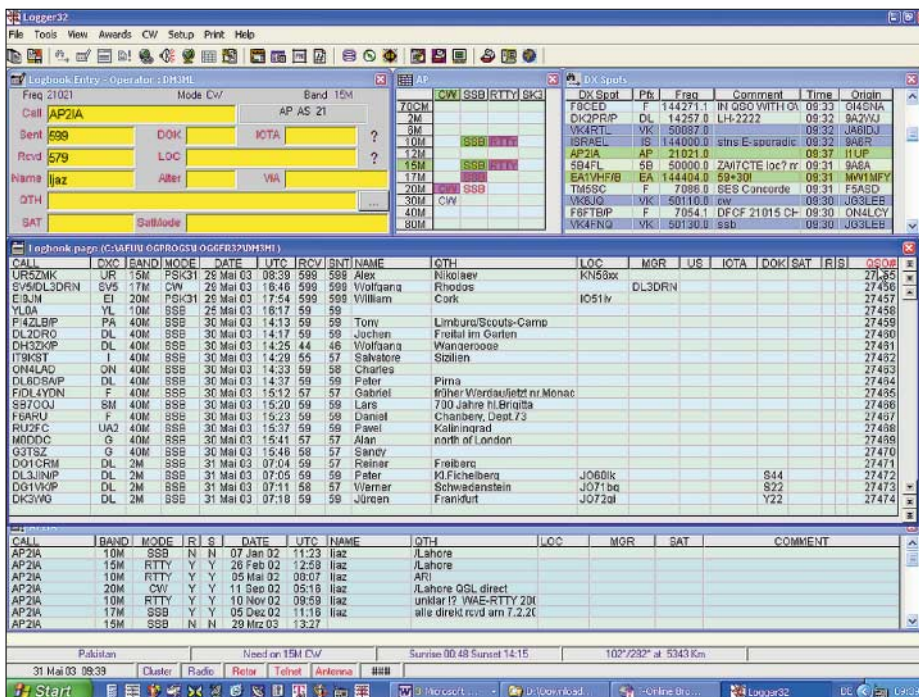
Logger32

File Tools View Awards CW Setup Print Help

Logbook Entry - Operator : DM3ML

Freq 21021 Mode CW Band 15M

Call AP2IA AP AS 21

Sent 599 DOK IOTA ?

Rcvd 579 LOC ?

Name Ijaz Alter VIA

QTH

SAT SatMode

AP

| | CW | SSB | RTTY | SK3 |
|---|---|---|---|---|
| 70CM | | | | |
| 2M | | | | |
| 6M | | | | |
| 10M | | SSB | RTTY | |
| 12M | | | | |
| 15M | | SSB | RTTY | |
| 17M | | SSB | | |
| 20M | CW | SSB | | |
| 30M | CW | | | |
| 40M | | | | |
| 80M | | | | |

DX Spots

| DX Spot | Pfx | Freq | Comment | Time | Origin |
|---|---|---|---|---|---|
| F8CED | F | 144271.1 | IN QSO WITH G\ | 09:33 | GI4SNA |
| DK2PR/P | DL | 14257.0 | LH-2222 | 09:32 | 9A2WJ |
| VK4RTL | VK | 50087.0 | | 09:32 | JA6IDJ |
| ISRAEL | IS | 144000.0 | stns E-sporadic | 09:32 | 9A6R |
| AP2IA | AP | 21021.0 | | 09:37 | I1UP |
| 5B4FL | 5B | 50000.0 | ZA/I7CTE loc? m | 09:31 | 9A8A |
| EA1VHF/B | EA | 144404.0 | 59+30! | 09:31 | MW1MFY |
| TM5SC | F | 7086.0 | SES Concorde | 09:31 | F5ASD |
| VK6JQ | VK | 50110.0 | cw | 09:30 | JG3LEB |
| F6FTB/P | F | 7054.1 | DFCF 21015 CH | 09:30 | ON4LCY |
| VK4FNQ | VK | 50130.0 | ssb | 09:30 | JG3LEB |

Logbook page (C:\AFUW OGPROGS\LOGGER32\DM3ML)

| CALL | DXC | BAND | MODE | DATE | UTC | RCV | SNT | NAME | QTH | LOC | MGR | US | IOTA | DOK | SAT | R | S | QSO# |
|---|---|---|---|---|---|---|---|---|---|---|---|---|---|---|---|---|---|---|
| UR5ZMK | UR | 15M | PSK31 | 29 Mai 03 | 08:39 | 599 | 599 | Alex | Nikolaev | KN58xx | | | | | | | | 27455 |
| SV5/DL3DRN | SV5 | 17M | CW | 29 Mai 03 | 16:46 | 599 | 599 | Wolfgang | Rhodos | | DL3DRN | | | | | | | 27456 |
| EI8JM | EI | 20M | PSK31 | 29 Mai 03 | 17:54 | 599 | 599 | William | Cork | IO51iv | | | | | | | | 27457 |
| YL0A | YL | 10M | SSB | 25 Mai 03 | 16:17 | 59 | 59 | | | | | | | | | | | 27458 |
| PI4ZLB/P | PA | 40M | SSB | 30 Mai 03 | 14:13 | 59 | 59 | Tony | Limburg/Scouts-Camp | | | | | | | | | 27459 |
| DL2DRO | DL | 40M | SSB | 30 Mai 03 | 14:17 | 59 | 59 | Jochen | Freital im Garten | | | | | | | | | 27460 |
| DH3ZK/P | DL | 40M | SSB | 30 Mai 03 | 14:25 | 44 | 46 | Wolfgang | Wangerooge | | | | | | | | | 27461 |
| IT9KST | I | 40M | SSB | 30 Mai 03 | 14:29 | 55 | 57 | Salvatore | Sizilien | | | | | | | | | 27462 |
| ON4LAD | ON | 40M | SSB | 30 Mai 03 | 14:33 | 59 | 58 | Charles | | | | | | | | | | 27463 |
| DL6DSA/P | DL | 40M | SSB | 30 Mai 03 | 14:37 | 59 | 59 | Peter | Pirna | | | | | | | | | 27464 |
| F/DL4YDN | F | 40M | SSB | 30 Mai 03 | 15:12 | 57 | 57 | Gabriel | früher Werdau/jetzt nr.Monac | | | | | | | | | 27465 |
| S97OOJ | SM | 40M | SSB | 30 Mai 03 | 15:20 | 59 | 59 | Lars | 700 Jahre hl.Brigitta | | | | | | | | | 27466 |
| F6ARU | F | 40M | SSB | 30 Mai 03 | 15:23 | 59 | 59 | Daniel | Chanbery, Dept.73 | | | | | | | | | 27467 |
| RU2FC | UA2 | 40M | SSB | 30 Mai 03 | 15:37 | 59 | 59 | Pavel | Kaliningrad | | | | | | | | | 27468 |
| M0DDC | G | 40M | SSB | 30 Mai 03 | 15:41 | 57 | 57 | Alan | north of London | | | | | | | | | 27469 |
| G3TSZ | G | 40M | SSB | 30 Mai 03 | 15:46 | 58 | 57 | Sandy | | | | | | | | | | 27470 |
| DO1CRM | DL | 2M | SSB | 31 Mai 03 | 07:04 | 59 | 57 | Reiner | Freiberg | | | | | | | | | 27471 |
| DL3JIN/P | DL | 2M | SSB | 31 Mai 03 | 07:05 | 59 | 59 | Peter | Kl.Fichelberg | JO60lk | | | | S44 | | | | 27472 |
| DG1VK/P | DL | 2M | SSB | 31 Mai 03 | 07:11 | 58 | 57 | Werner | Schwedenstein | JO71bq | | | | S22 | | | | 27473 |
| DK3WG | DL | 2M | SSB | 31 Mai 03 | 07:18 | 59 | 59 | Jürgen | Frankfurt | JO72gl | | | | Y22 | | | | 27474 |

| CALL | BAND | MODE | R | S | DATE | UTC | NAME | QTH | LOC | MGR | SAT | COMMENT |
|---|---|---|---|---|---|---|---|---|---|---|---|---|
| AP2IA | 10M | SSB | N | N | 07 Jan 02 | 11:23 | Ijaz | /Lahore | | | | |
| AP2IA | 15M | RTTY | Y | Y | 26 Feb 02 | 12:58 | Ijaz | /Lahore | | | | |
| AP2IA | 10M | RTTY | Y | Y | 05 Mai 02 | 08:07 | Ijaz | ARI | | | | |
| AP2IA | 20M | CW | Y | Y | 11 Sep 02 | 05:18 | Ijaz | /Lahore QSL direct | | | | |
| AP2IA | 10M | RTTY | Y | Y | 10 Nov 02 | 09:59 | Ijaz | unklar !? WAE-RTTY 200 | | | | |
| AP2IA | 17M | SSB | Y | Y | 05 Dez 02 | 11:16 | Ijaz | alle direkt rcvd am 7.2.20 | | | | |
| AP2IA | 15M | SSB | N | N | 29 Mrz 03 | 13:27 | | | | | | |

Pakistan | Need on 15M CW | Sunrise 00:48 Sunset 14:15 | 102°/282° at 5343 Km

31 Mai 03 09:39 | Cluster | Radio | Rotor | Telnet | Antenna | ###

Start | 3 Microsoft ... | D:\Download... | - Online Bro... | Logger32 | DE 09:39